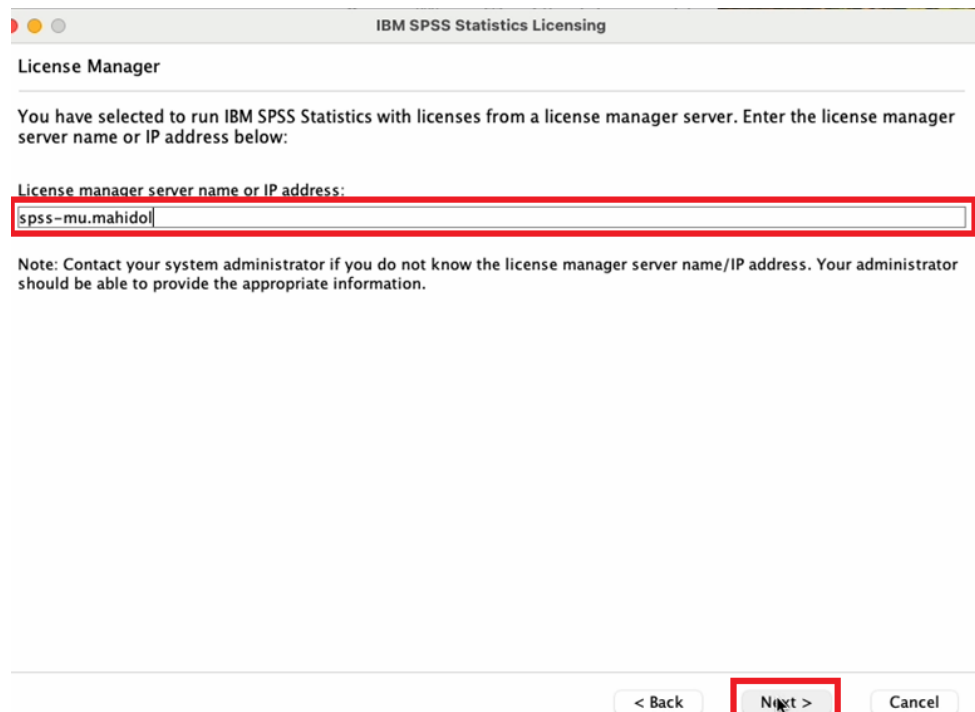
IBM SPSS Statistics Licensing

License Manager

You have selected to run IBM SPSS Statistics with licenses from a license manager server. Enter the license manager server name or IP address below:

License manager server name or IP address:

spss-mu.mahidol

Note: Contact your system administrator if you do not know the license manager server name/IP address. Your administrator should be able to provide the appropriate information.

< Back

Next >

Cancel